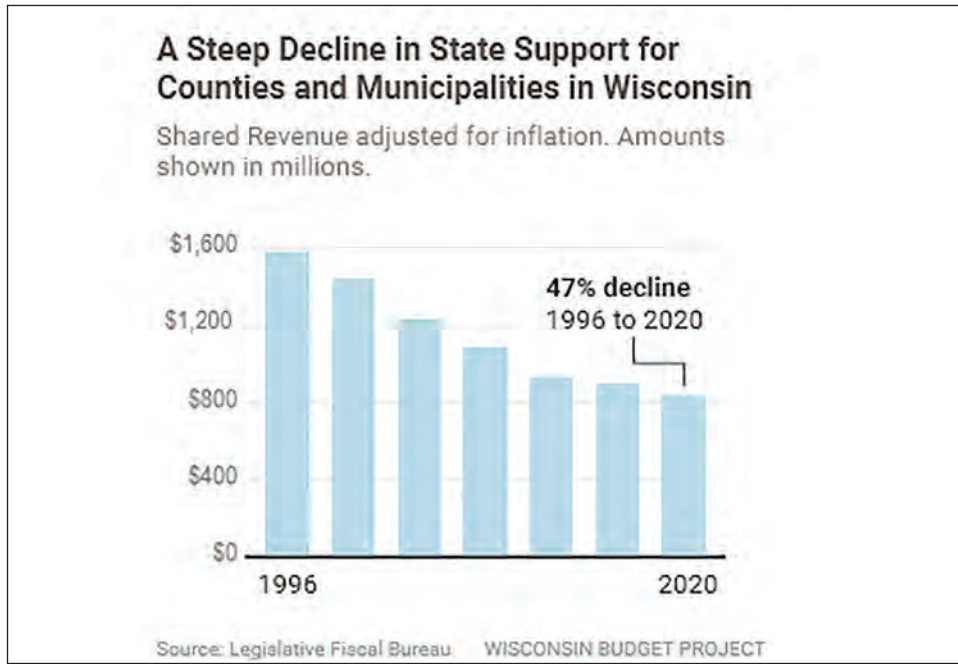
A Steep Decline in State Support for Counties and Municipalities in Wisconsin

Shared Revenue adjusted for inflation. Amounts shown in millions.

$1,600
$1,200
$800
$400
$0

47% decline
1996 to 2020

1996
2020

Source: Legislative Fiscal Bureau WISCONSIN BUDGET PROJECT